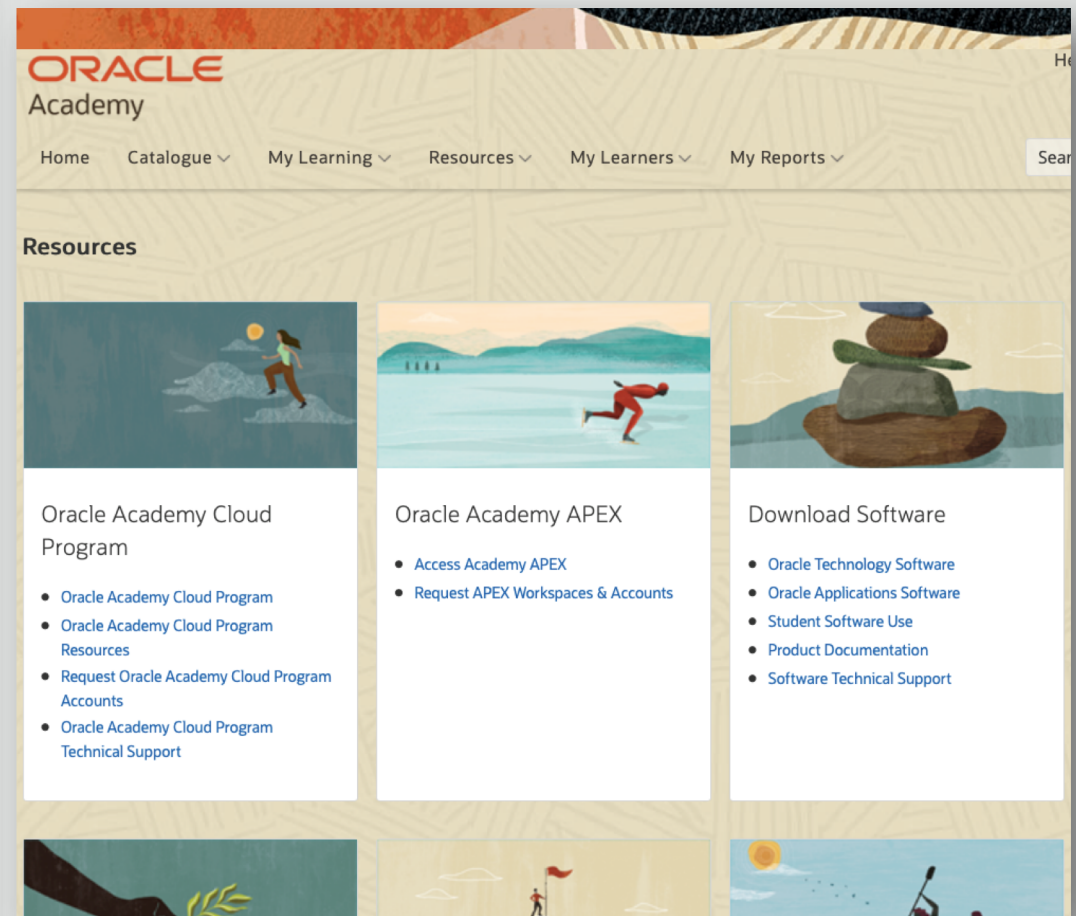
ORACLE
Academy

He

Home Catalogue My Learning Resources My Learners My Reports

Sear

Resources

Oracle Academy Cloud Program

- Oracle Academy Cloud Program
- Oracle Academy Cloud Program Resources
- Request Oracle Academy Cloud Program Accounts
- Oracle Academy Cloud Program Technical Support

Oracle Academy APEX

- Access Academy APEX
- Request APEX Workspaces & Accounts

Download Software

- Oracle Technology Software
- Oracle Applications Software
- Student Software Use
- Product Documentation
- Software Technical Support